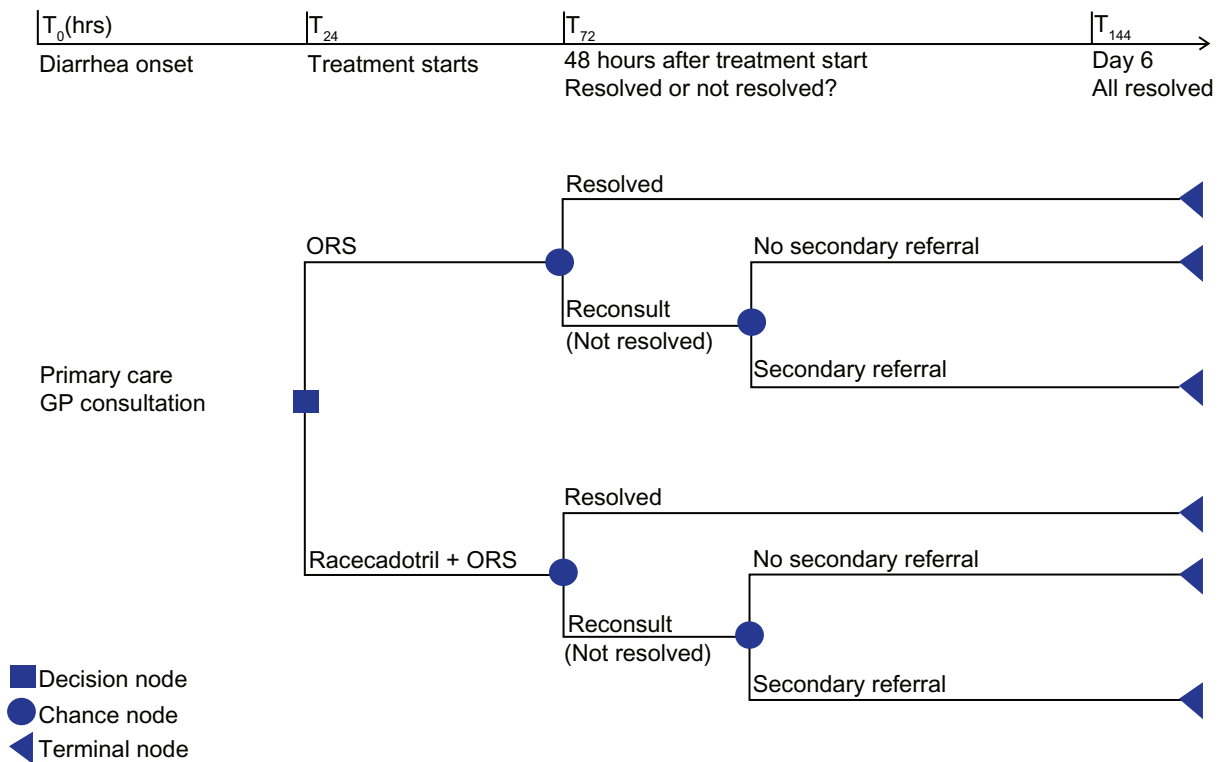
$T_0$(hrs)
Diarrhea onset

$T_{24}$
Treatment starts

$T_{72}$
48 hours after treatment start
Resolved or not resolved?

$T_{144}$
Day 6
All resolved

Primary care
GP consultation

ORS

Resolved

Reconsult
(Not resolved)

No secondary referral

Secondary referral

Racecadotril + ORS

Resolved

Reconsult
(Not resolved)

No secondary referral

Secondary referral

Decision node
Chance node
Terminal node